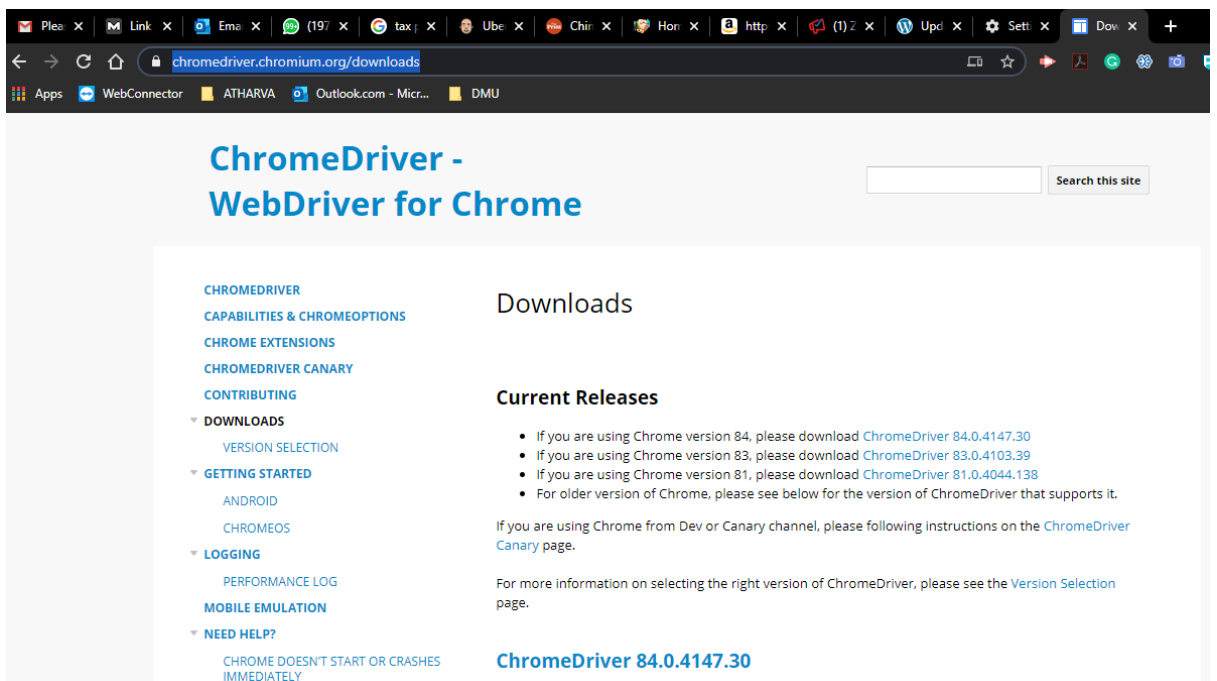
Plea ✕ Link ✕ Ema ✕ (197 ✕ tax ✕ Ube ✕ Chin ✕ Hon ✕ http ✕ (1) Z ✕ Upd ✕ Setti ✕ Dow ✕ +

chromedriver.chromium.org/downloads

Apps WebConnector ATHARVA Outlook.com - Micr... DMU

ChromeDriver - WebDriver for Chrome

Search this site

CHROMEDRIVER
CAPABILITIES & CHROMEOPTIONS
CHROME EXTENSIONS
CHROMEDRIVER CANARY
CONTRIBUTING
DOWNLOADS
VERSION SELECTION
GETTING STARTED
ANDROID
CHROMEOS
LOGGING
PERFORMANCE LOG
MOBILE EMULATION
NEED HELP?
CHROME DOESN'T START OR CRASHES IMMEDIATELY

Downloads

Current Releases

- If you are using Chrome version 84, please download ChromeDriver 84.0.4147.30
- If you are using Chrome version 83, please download ChromeDriver 83.0.4103.39
- If you are using Chrome version 81, please download ChromeDriver 81.0.4044.138
- For older version of Chrome, please see below for the version of ChromeDriver that supports it.

If you are using Chrome from Dev or Canary channel, please following instructions on the ChromeDriver Canary page.

For more information on selecting the right version of ChromeDriver, please see the Version Selection page.

ChromeDriver 84.0.4147.30